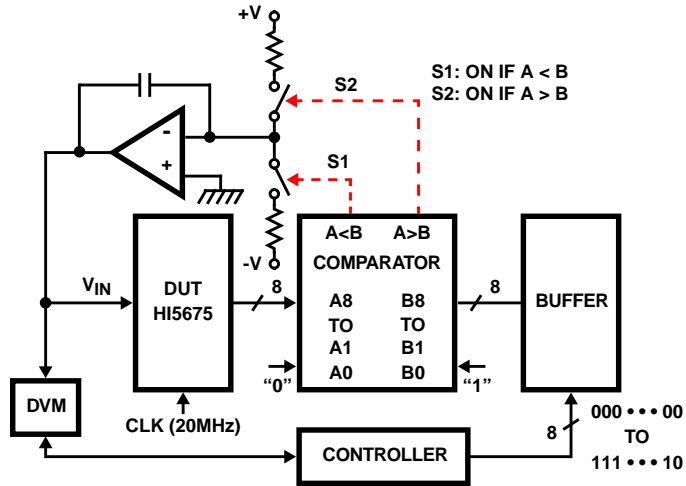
+V

S2

S1: ON IF A < B
S2: ON IF A > B

-
+

S1

-V

$V_{IN}$

DUT
HI5675

8

A<B
A>B
COMPARATOR

A8
TO
A1
A0

B8
TO
B1
B0

"0"

"1"

8

BUFFER

DVM

CLK (20MHz)

CONTROLLER

8

000 • • • 00
TO
111 • • • 10